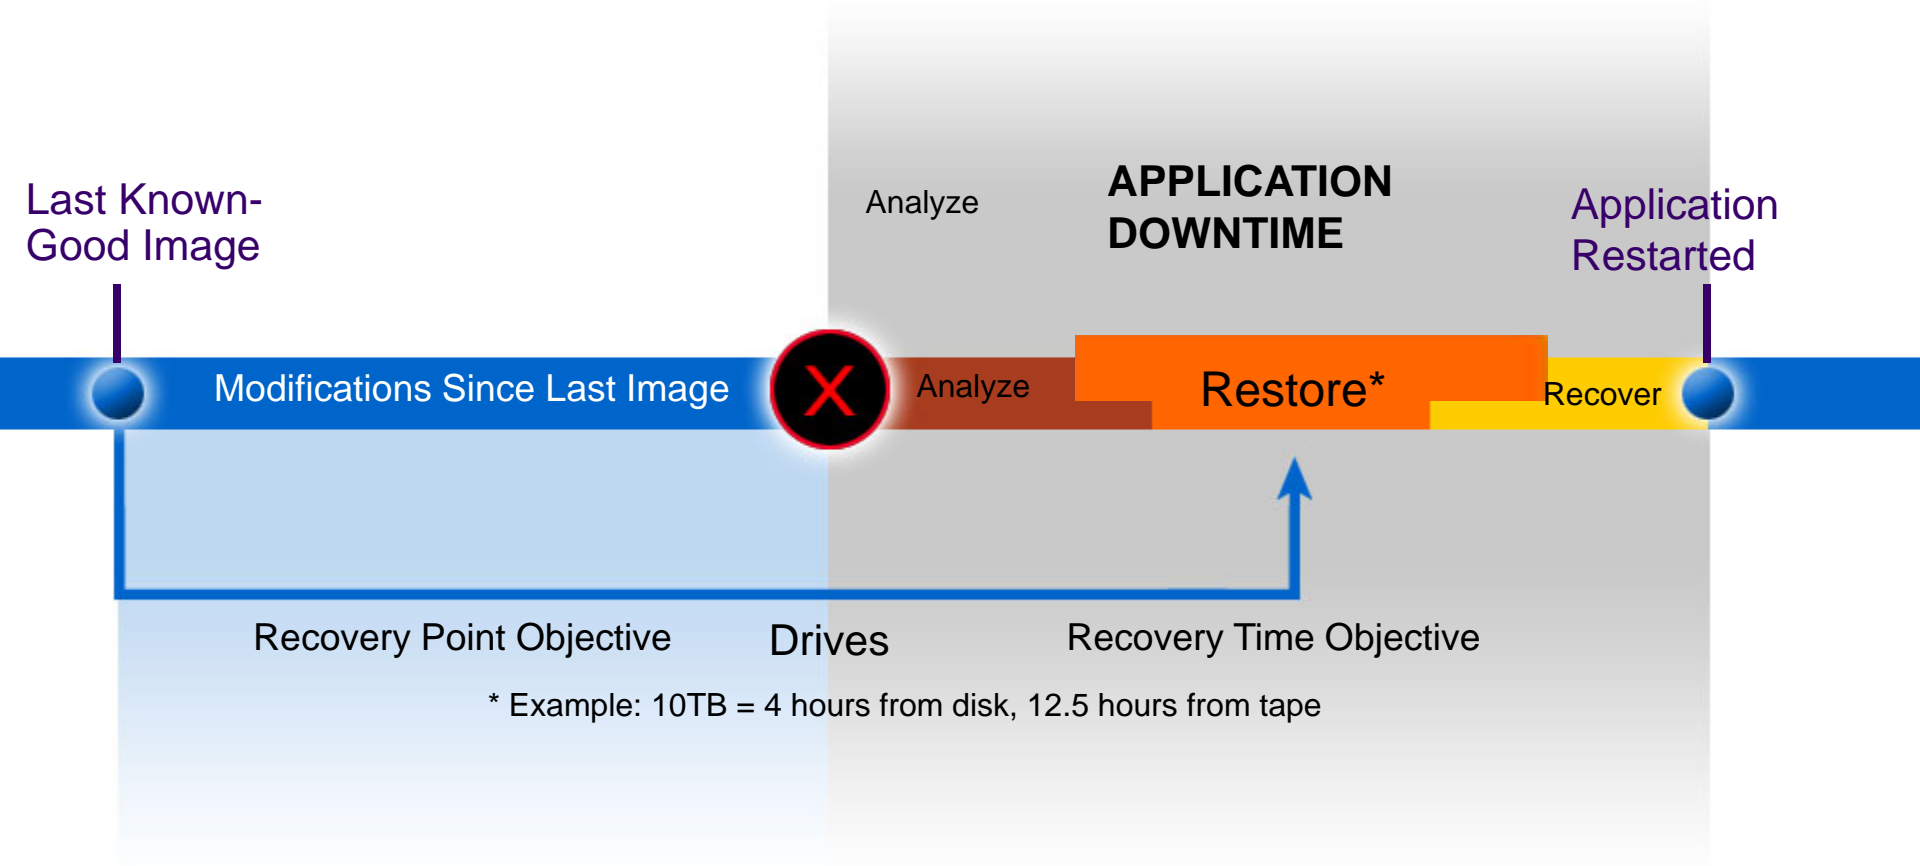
Last Known-Good Image

Analyze

APPLICATION DOWNTIME

Application Restarted

Modifications Since Last Image

X

Analyze

Restore*

Recover

Recovery Point Objective

Drives

Recovery Time Objective

* Example: 10TB = 4 hours from disk, 12.5 hours from tape